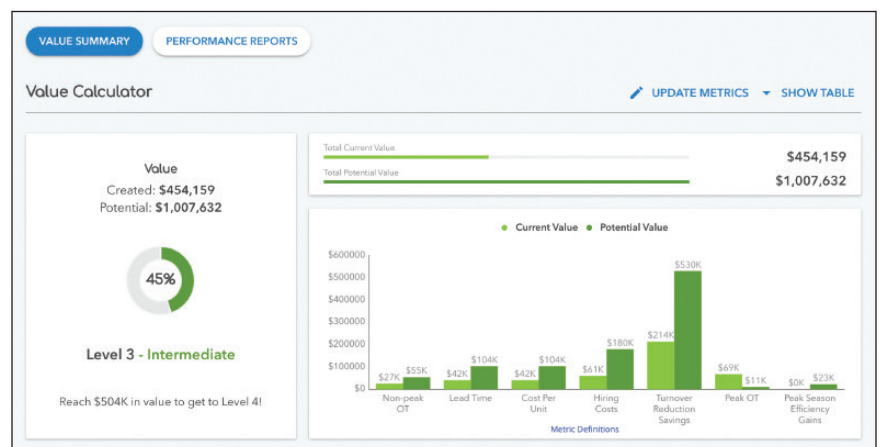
VALUE SUMMARY
PERFORMANCE REPORTS

Value Calculator

UPDATE METRICS
SHOW TABLE

Value
Created: $454,159
Potential: $1,007,632

45%

Level 3 - Intermediate

Reach $504K in value to get to Level 4!

Total Current Value
$454,159
Total Potential Value
$1,007,632

Current Value
Potential Value

$600000
$500000
$400000
$300000
$200000
$100000
$0

$27K $55K
$42K $104K
$42K $104K
$61K $180K
$214K $530K
$69K $11K
$0K $23K

Non-peak OT
Lead Time
Cost Per Unit
Hiring Costs
Turnover Reduction Savings
Peak OT
Peak Season Efficiency Gains

Metric Definitions